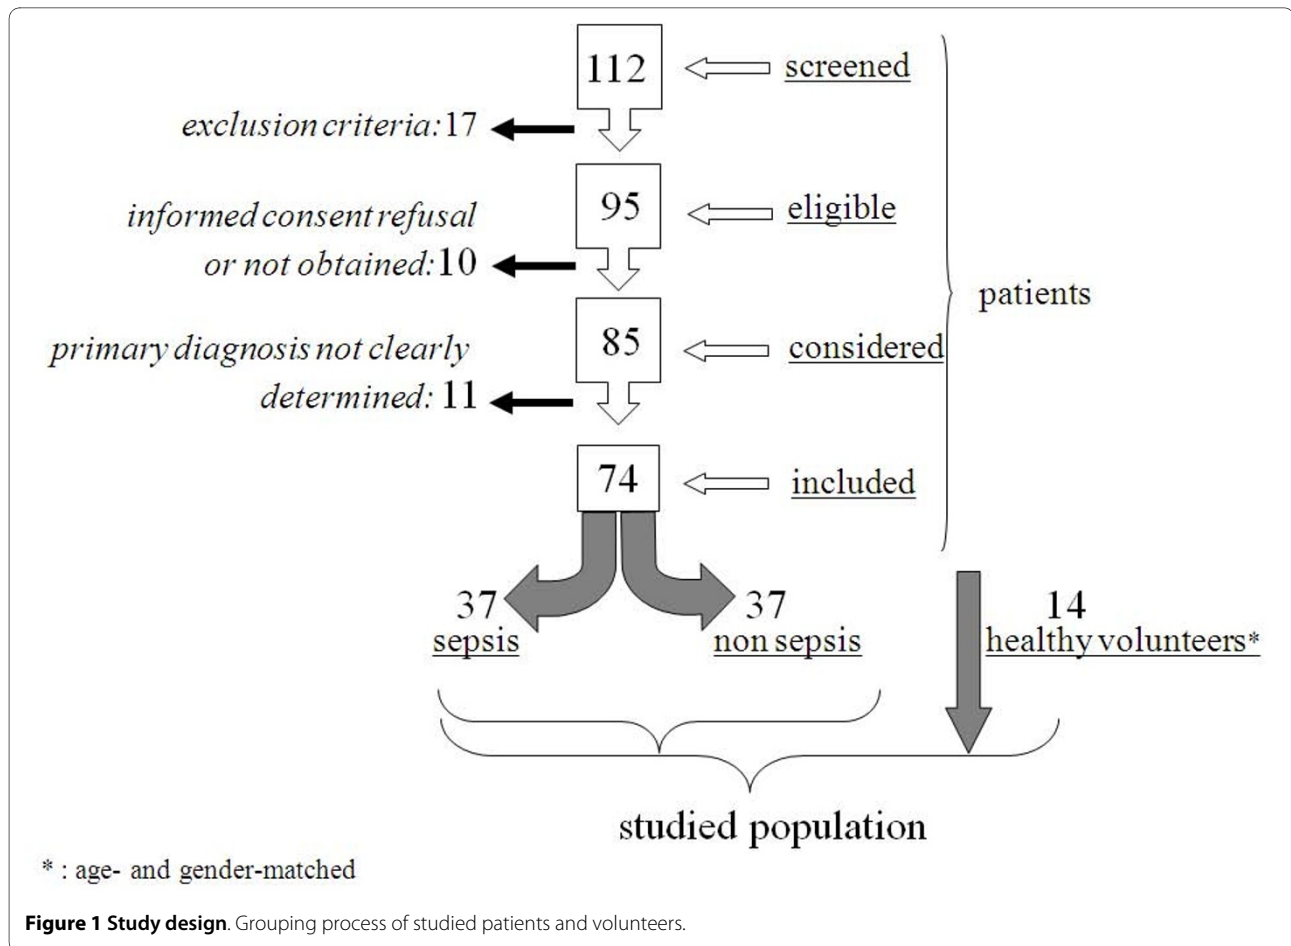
112

screened

exclusion criteria: 17

95

eligible

informed consent refusal or not obtained: 10

85

considered

patients

primary diagnosis not clearly determined: 11

74

included

37
sepsis

37
non sepsis

14
healthy volunteers*

studied population

* : age- and gender-matched

**Figure 1 Study design**. Grouping process of studied patients and volunteers.